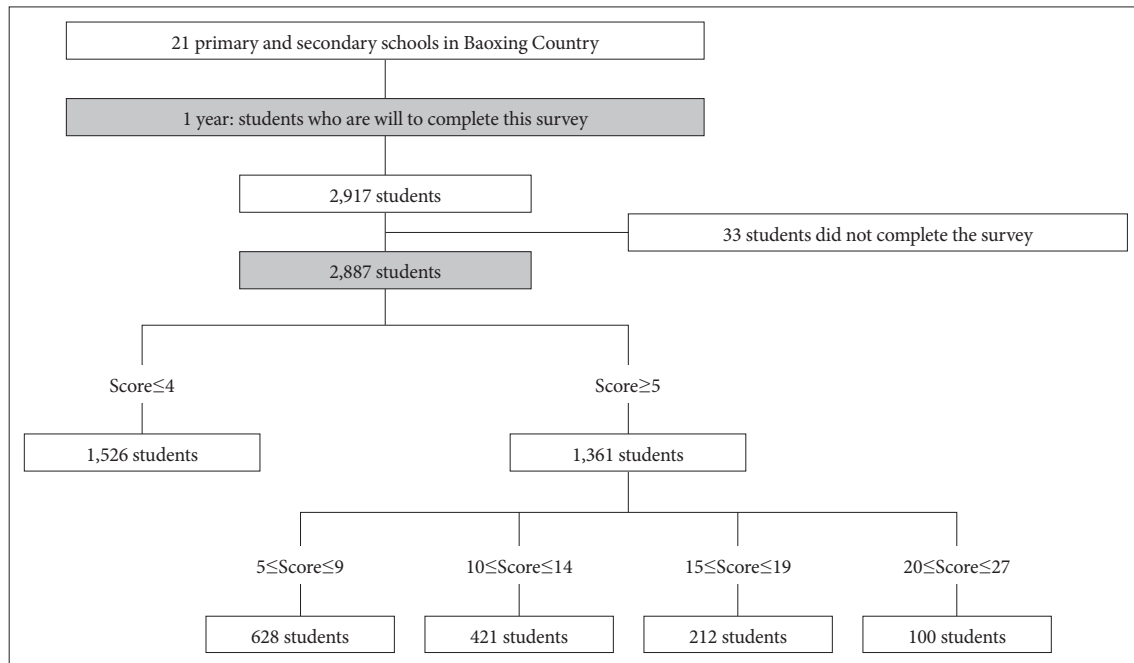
21 primary and secondary schools in Baoxing Country

1 year: students who are will to complete this survey

2,917 students

33 students did not complete the survey

2,887 students

Score$\leq$4

Score$\geq$5

1,526 students

1,361 students

5$\leq$Score$\leq$9

10$\leq$Score$\leq$14

15$\leq$Score$\leq$19

20$\leq$Score$\leq$27

628 students

421 students

212 students

100 students